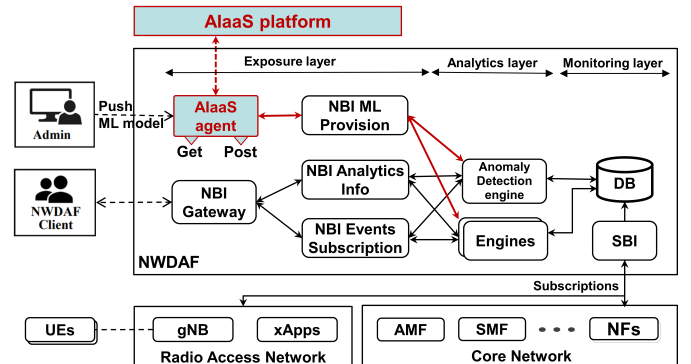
AIaaS platform

Exposure layer

Analytics layer

Monitoring layer

Admin

Push ML model

AIaaS agent

Get

Post

NBI ML Provision

NWDAF Client

NBI Gateway

NBI Analytics Info

NBI Events Subscription

Anomaly Detection engine

Engines

DB

SBI

NWDAF

Subscriptions

UEs

gNB

xApps

Radio Access Network

AMF

SMF

NFs

Core Network